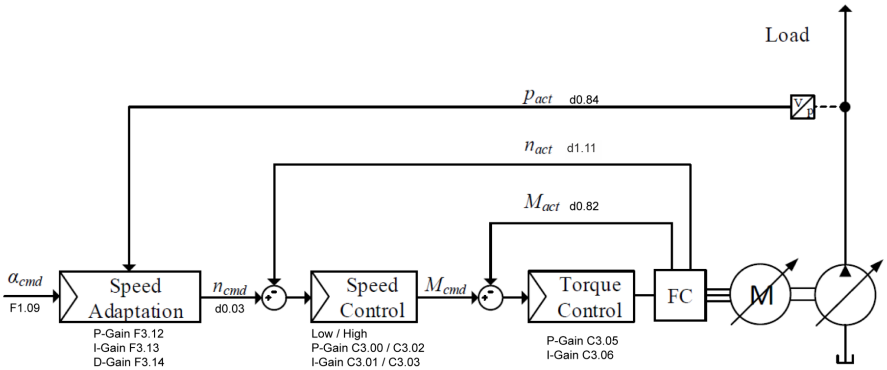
Load

$p_{act}$ d0.84

V P

$n_{act}$ d1.11

$M_{act}$ d0.82

$\alpha_{cmd}$

F1.09

Speed Adaptation

P-Gain F3.12
I-Gain F3.13
D-Gain F3.14

$n_{cmd}$

d0.03

Speed Control

Low / High
P-Gain C3.00 / C3.02
I-Gain C3.01 / C3.03

$M_{cmd}$

Torque Control

P-Gain C3.05
I-Gain C3.06

FC

M